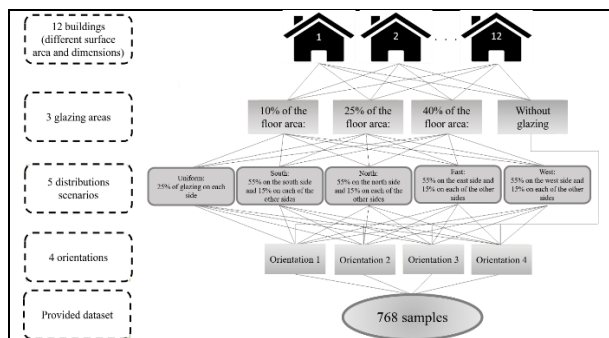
12 buildings (different surface area and dimensions)

1

2

. . .

12

3 glazing areas

10% of the floor area:

25% of the floor area:

40% of the floor area:

Without glazing

5 distributions scenarios

Uniform: 25% of glazing on each side

South: 55% on the south side and 15% on each of the other sides

North: 55% on the north side and 15% on each of the other sides

East: 55% on the east side and 15% on each of the other sides

West: 55% on the west side and 15% on each of the other sides

4 orientations

Orientation 1

Orientation 2

Orientation 3

Orientation 4

Provided dataset

768 samples